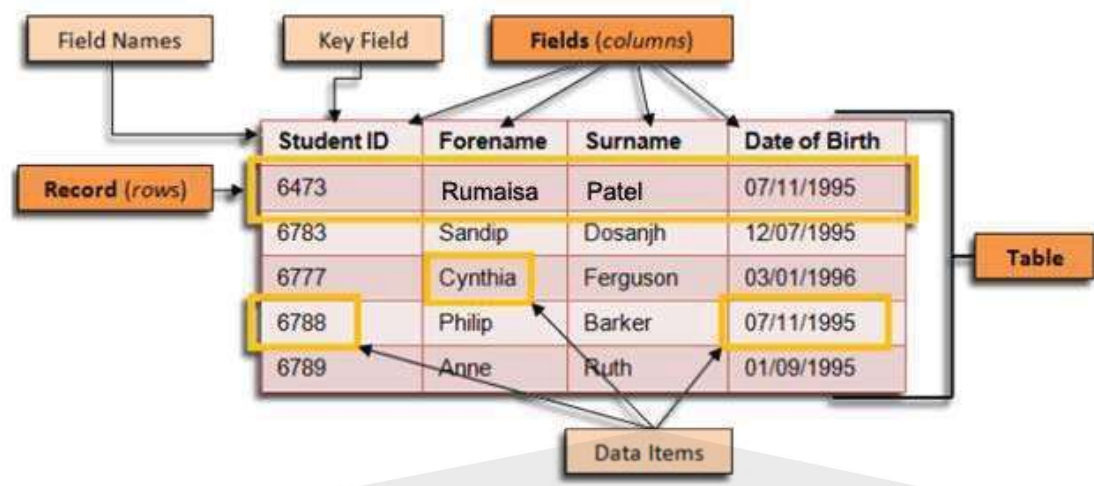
Field Names

Key Field

Fields (columns)

Record (rows)

| Student ID | Forename | Surname | Date of Birth |
|---|---|---|---|
| 6473 | Rumaisa | Patel | 07/11/1995 |
| 6783 | Sandip | Dosanjh | 12/07/1995 |
| 6777 | Cynthia | Ferguson | 03/01/1996 |
| 6788 | Philip | Barker | 07/11/1995 |
| 6789 | Anne | Ruth | 01/09/1995 |

Table

Data Items